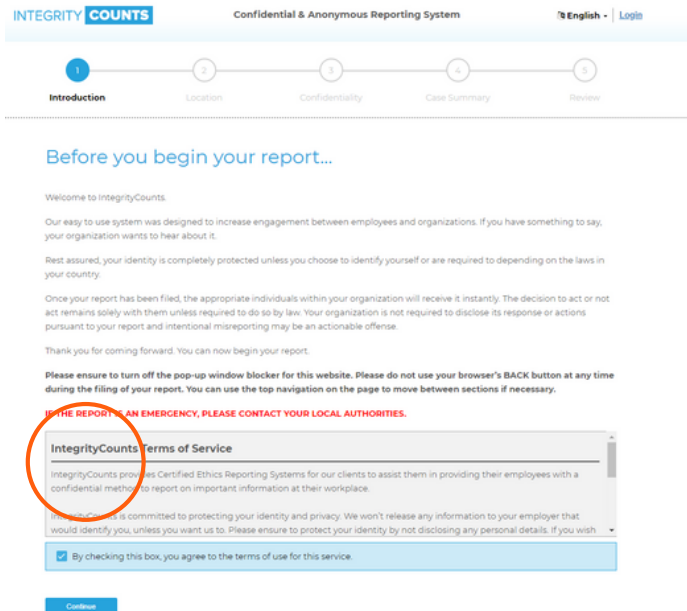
INTEGRITY COUNTS

Confidential & Anonymous Reporting System

English - | Login

1 Introduction
2 Location
3 Confidentiality
4 Case Summary
5 Review

Before you begin your report...

Welcome to IntegrityCounts.

Our easy to use system was designed to increase engagement between employees and organizations. If you have something to say, your organization wants to hear about it.

Rest assured, your identity is completely protected unless you choose to identify yourself or are required to depending on the laws in your country.

Once your report has been filed, the appropriate individuals within your organization will receive it instantly. The decision to act or not act remains solely with them unless required to do so by law. Your organization is not required to disclose its response or actions pursuant to your report and intentional misreporting may be an actionable offense.

Thank you for coming forward. You can now begin your report.

Please ensure to turn off the pop-up window blocker for this website. Please do not use your browser's BACK button at any time during the filing of your report. You can use the top navigation on the page to move between sections if necessary.

IF THE REPORT IS AN EMERGENCY, PLEASE CONTACT YOUR LOCAL AUTHORITIES.

IntegrityCounts Terms of Service

IntegrityCounts provides Certified Ethics Reporting Systems for our clients to assist them in providing their employees with a confidential method to report on important information at their workplace.

IntegrityCounts is committed to protecting your identity and privacy. We won't release any information to your employer that would identify you, unless you want us to. Please ensure to protect your identity by not disclosing any personal details. If you wish

By checking this box, you agree to the terms of use for this service.

Continue